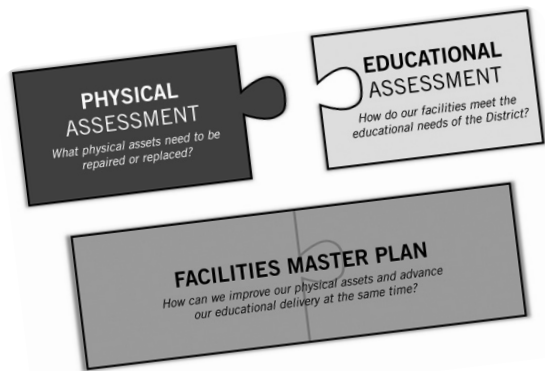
PHYSICAL ASSESSMENT
What physical assets need to be repaired or replaced?

EDUCATIONAL ASSESSMENT
How do our facilities meet the educational needs of the District?

FACILITIES MASTER PLAN
How can we improve our physical assets and advance our educational delivery at the same time?